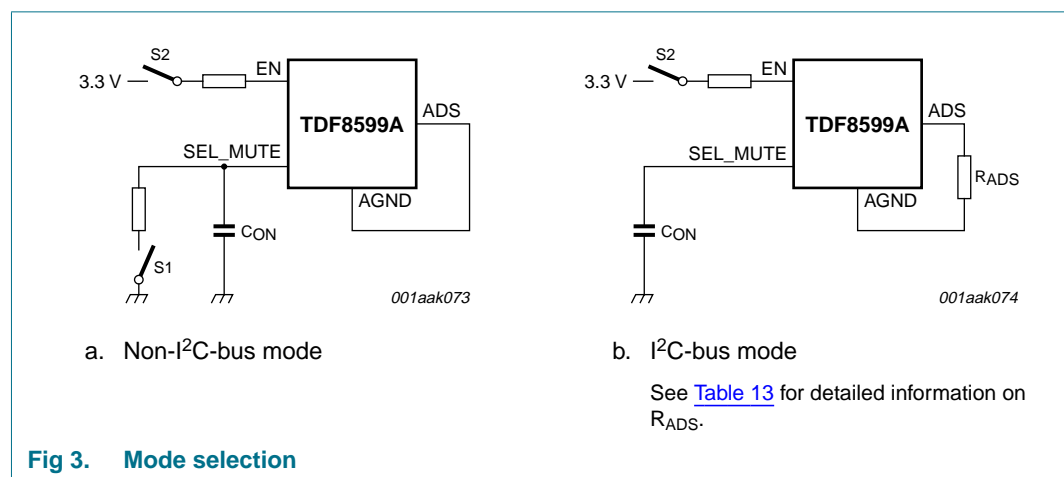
S2

3.3 V

EN

TDF8599A

ADS

SEL_MUTE

AGND

$C_{ON}$

S1

001aak073

S2

3.3 V

EN

TDF8599A

ADS

SEL_MUTE

$R_{ADS}$

AGND

$C_{ON}$

001aak074

a. Non-I$^2$C-bus mode

b. I$^2$C-bus mode

See Table 13 for detailed information on $R_{ADS}$.

Fig 3. Mode selection